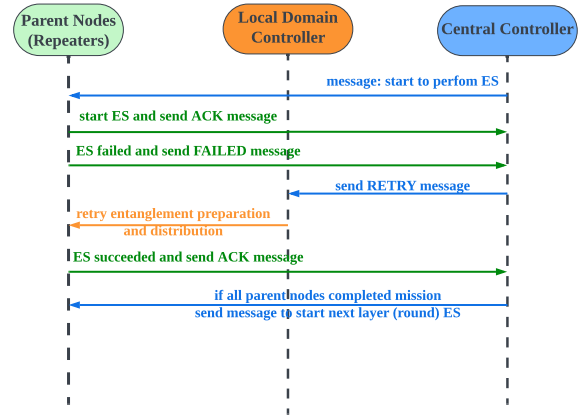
Parent Nodes (Repeaters)

Local Domain Controller

Central Controller

message: start to perfom ES

start ES and send ACK message

ES failed and send FAILED message

send RETRY message

retry entanglement preparation and distribution

ES succeeded and send ACK message

if all parent nodes completed mission send message to start next layer (round) ES